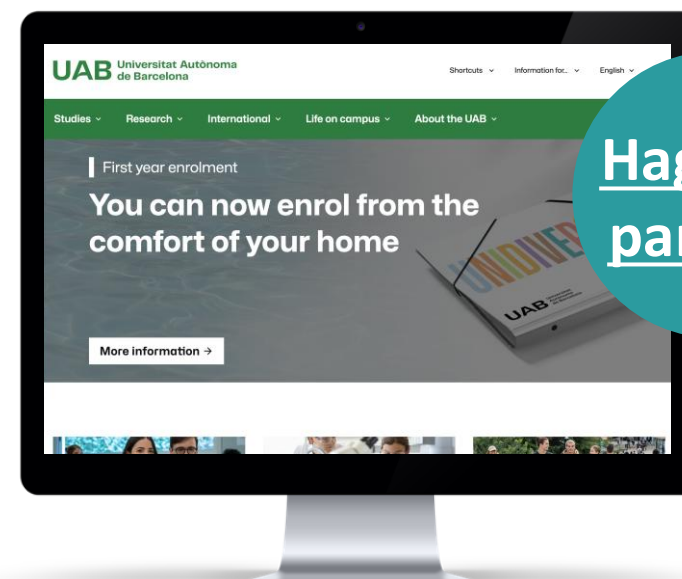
UAB Universitat Autònoma de Barcelona

Shortcuts Information for... English

Studies International Research Life on campus About the UAB

First year enrolment

You can now enrol from the comfort of your home

More information →

UNIVE

UAB

Hag

par